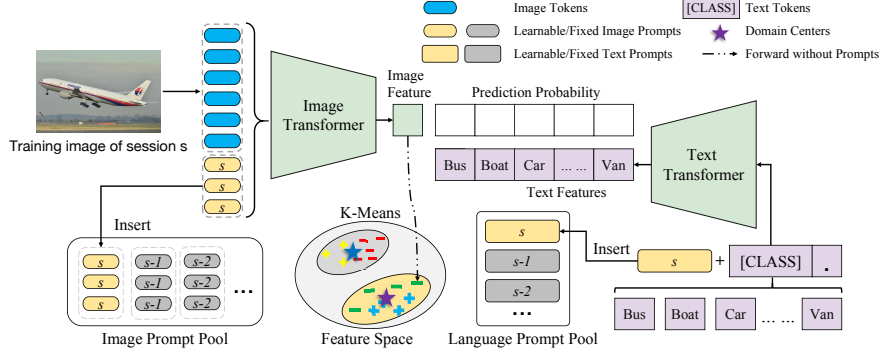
Image Tokens

Learnable/Fixed Image Prompts

Learnable/Fixed Text Prompts

[CLASS] Text Tokens

Domain Centers

Forward without Prompts

Training image of session s

$s$
$s$
$s$

Image Transformer

Image Feature

Prediction Probability

| | | | | |
|---|---|---|---|---|
| Bus | Boat | Car | ... ... | Van |

Text Features

Text Transformer

Insert

$s$ | $s-1$ | $s-2$
$s$ | $s-1$ | $s-2$
$s$ | $s-1$ | $s-2$
...

Image Prompt Pool

K-Means

Feature Space

$s$
$s-1$
$s-2$
...

Language Prompt Pool

Insert

$s$ + [CLASS] .

Bus Boat Car ... ... Van